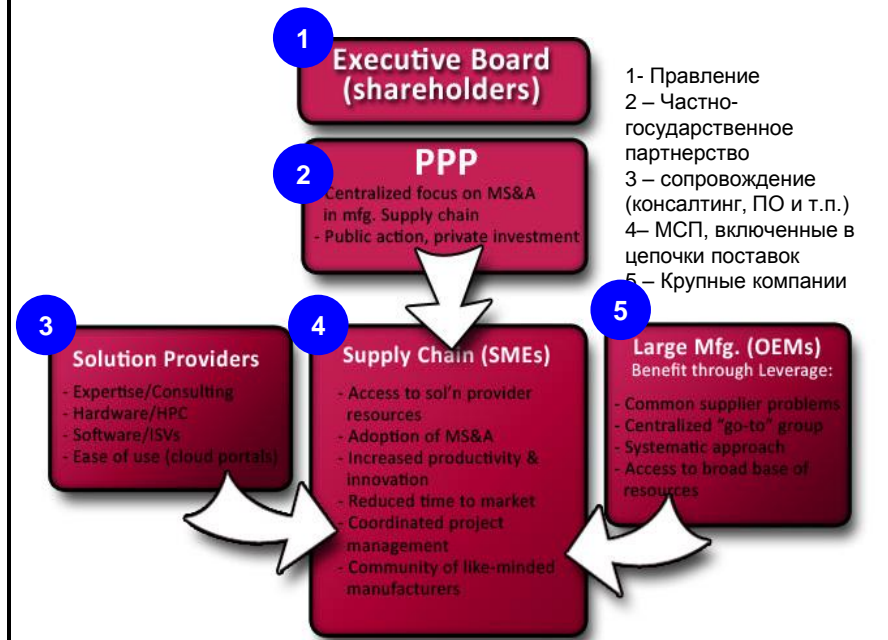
1

Executive Board (shareholders)

1- Правление
2 – Частно-государственное партнерство
3 – сопровождение (консалтинг, ПО и т.п.)
4– МСП, включенные в цепочки поставок
5 – Крупные компании

2

PPP
- Centralized focus on MS&A in mfg. Supply chain
- Public action, private investment

3

Solution Providers
- Expertise/Consulting
- Hardware/HPC
- Software/ISVs
- Ease of use (cloud portals)

4

Supply Chain (SMEs)
- Access to sol'n provider resources
- Adoption of MS&A
- Increased productivity & innovation
- Reduced time to market
- Coordinated project management
- Community of like-minded manufacturers

5

Large Mfg. (OEMs)
Benefit through Leverage:
- Common supplier problems
- Centralized "go-to" group
- Systematic approach
- Access to broad base of resources